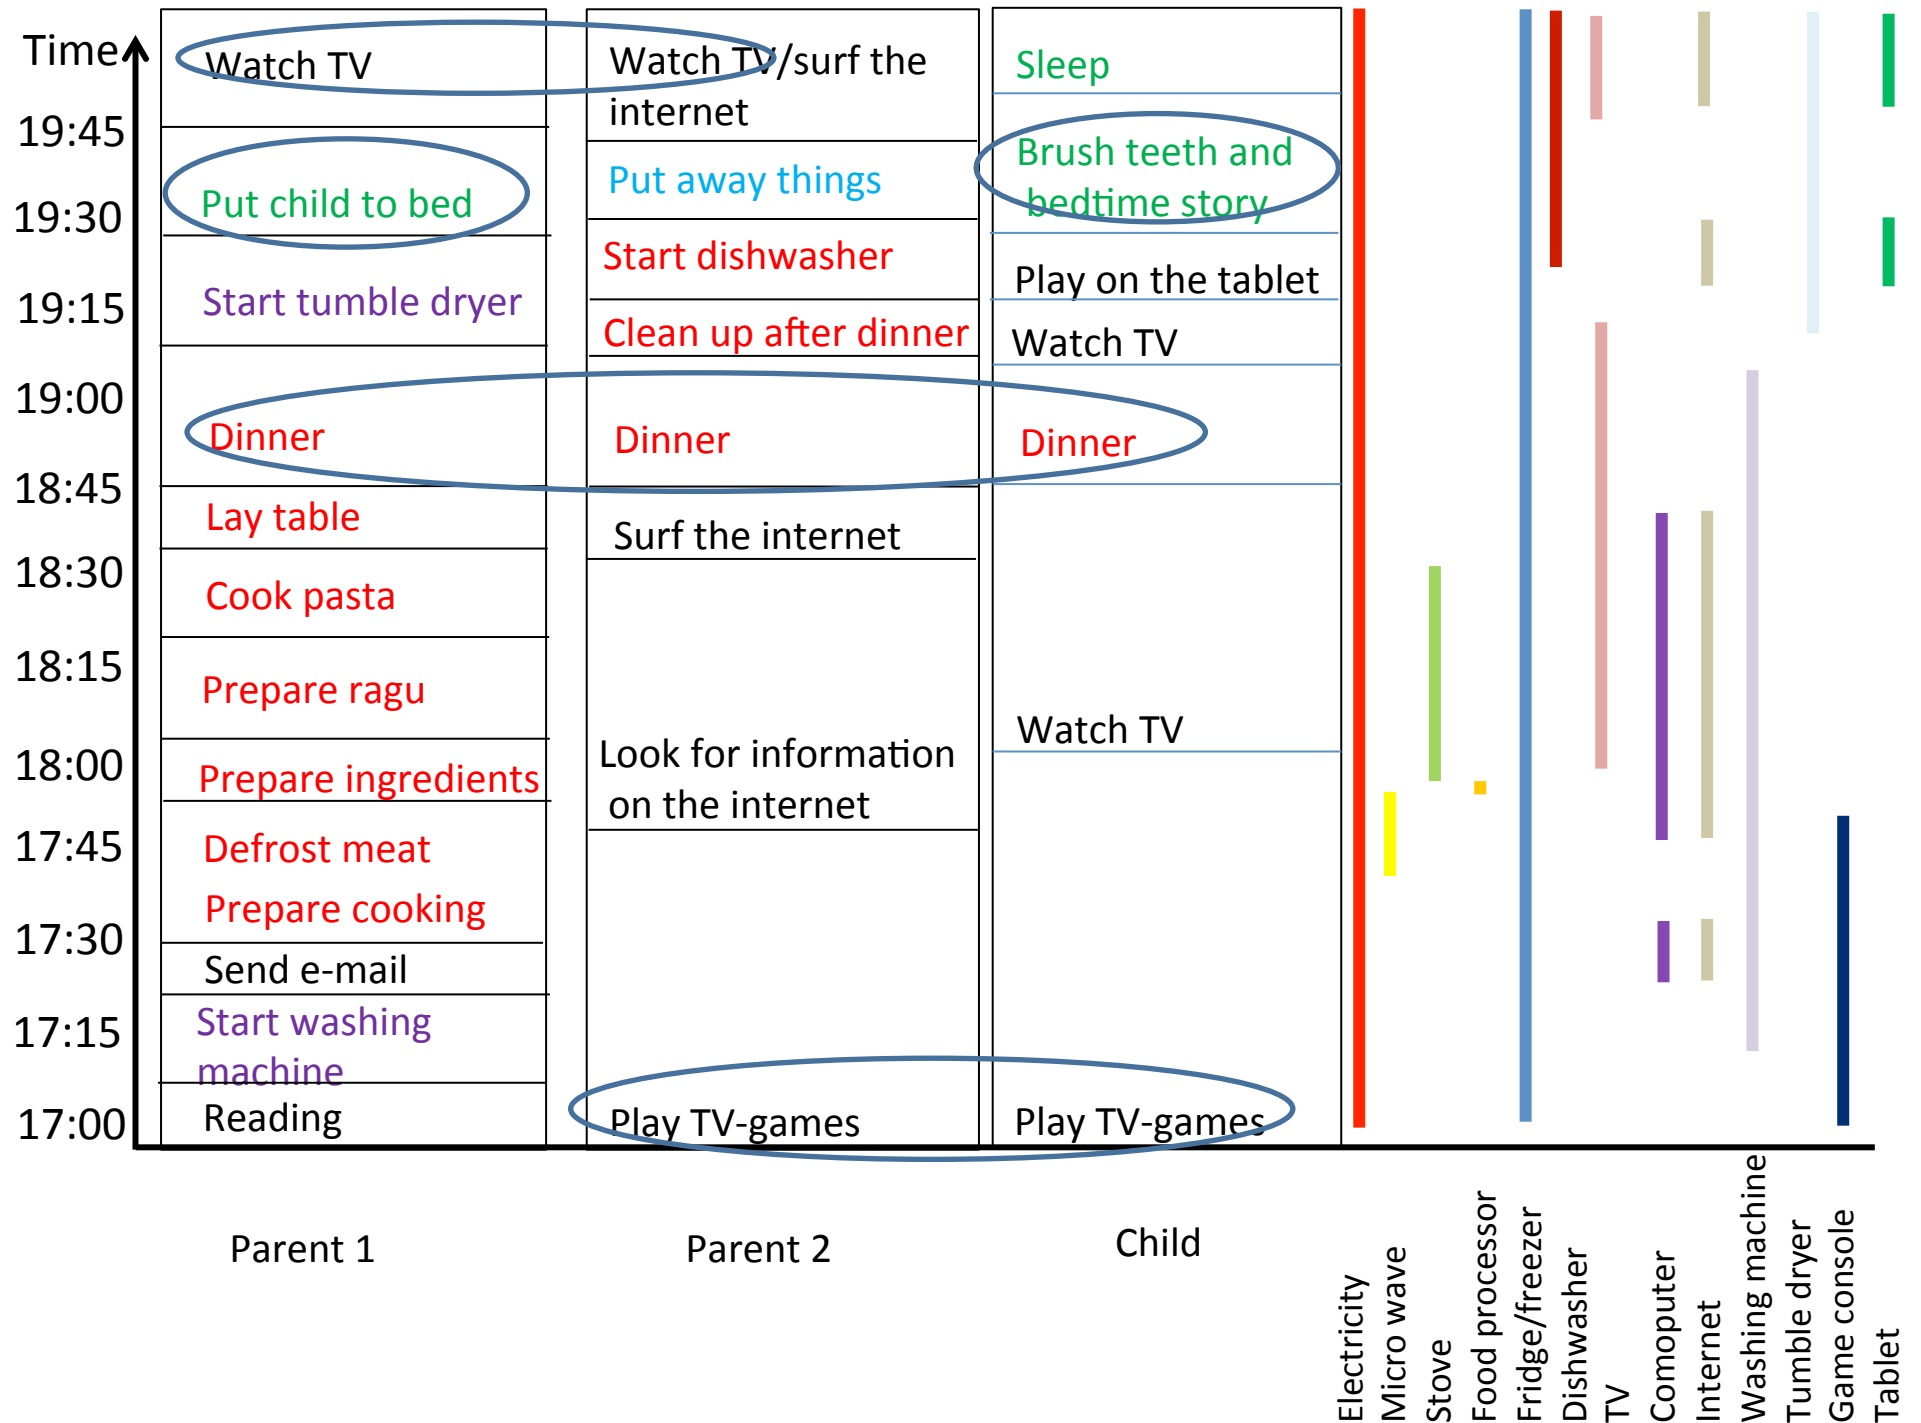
Time

19:45
19:30
19:15
19:00
18:45
18:30
18:15
18:00
17:45
17:30
17:15
17:00

| Parent 1 | Parent 2 | Child |
|---|---|---|
| Watch TV | Watch TV/surf the internet | Sleep |
| Put child to bed | Put away things | Brush teeth and bedtime story |
| Start tumble dryer | Start dishwasher | Play on the tablet |
| | Clean up after dinner | Watch TV |
| Dinner | Dinner | Dinner |
| Lay table | Surf the internet | |
| Cook pasta | | |
| Prepare ragu | | Watch TV |
| Prepare ingredients | Look for information on the internet | |
| Defrost meat | | |
| Prepare cooking | | |
| Send e-mail | | |
| Start washing machine | | |
| Reading | Play TV-games | Play TV-games |

Parent 1
Parent 2
Child

Electricity
Micro wave
Stove
Food processor
Fridge/freezer
Dishwasher
TV
Comoputer
Internet
Washing machine
Tumble dryer
Game console
Tablet